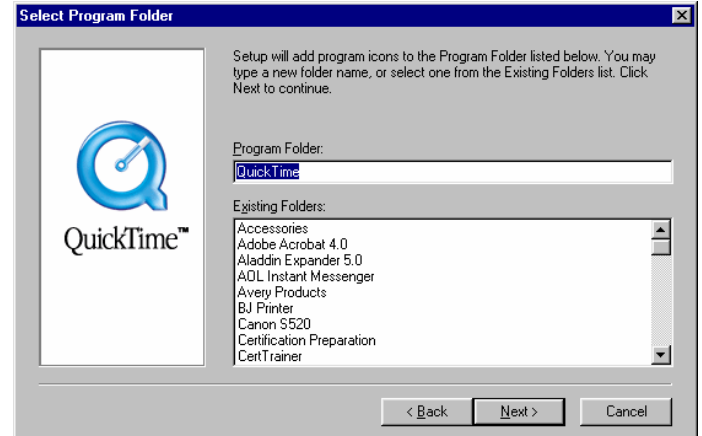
Select Program Folder

QuickTime™

Setup will add program icons to the Program Folder listed below. You may type a new folder name, or select one from the Existing Folders list. Click Next to continue.

Program Folder:

QuickTime

Existing Folders:

Accessories
Adobe Acrobat 4.0
Aladdin Expander 5.0
AOL Instant Messenger
Avery Products
BJ Printer
Canon S520
Certification Preparation
CertTrainer

< Back

Next >

Cancel